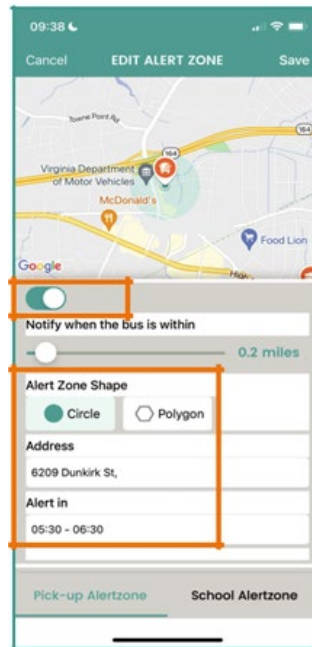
09:38

Cancel EDIT ALERT ZONE Save

Towne Point Rd

164

Virginia Department of Motor Vehicles

McDonald's

Food Lion

Google

High

Notify when the bus is within

0.2 miles

Alert Zone Shape

Circle

Polygon

Address

6209 Dunkirk St,

Alert in

05:30 - 06:30

Pick-up Alertzone

School Alertzone